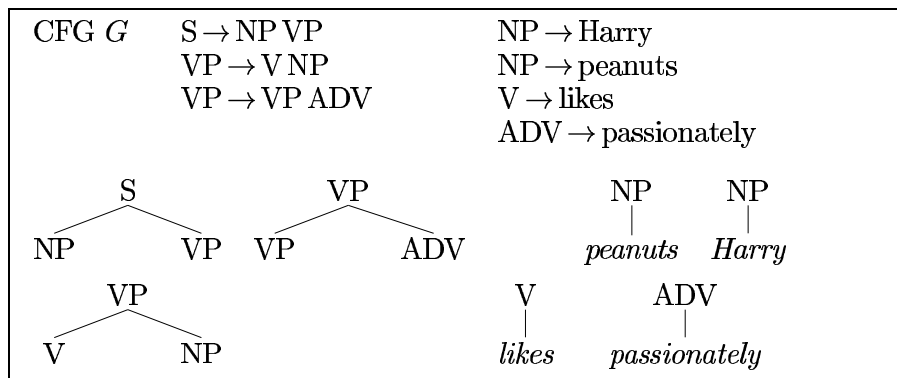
CFG $G$

S $\rightarrow$ NP VP
VP $\rightarrow$ V NP
VP $\rightarrow$ VP ADV

NP $\rightarrow$ Harry
NP $\rightarrow$ peanuts
V $\rightarrow$ likes
ADV $\rightarrow$ passionately

S
NP VP

VP
VP ADV

NP
*peanuts*

NP
*Harry*

VP
V NP

V
*likes*

ADV
*passionately*